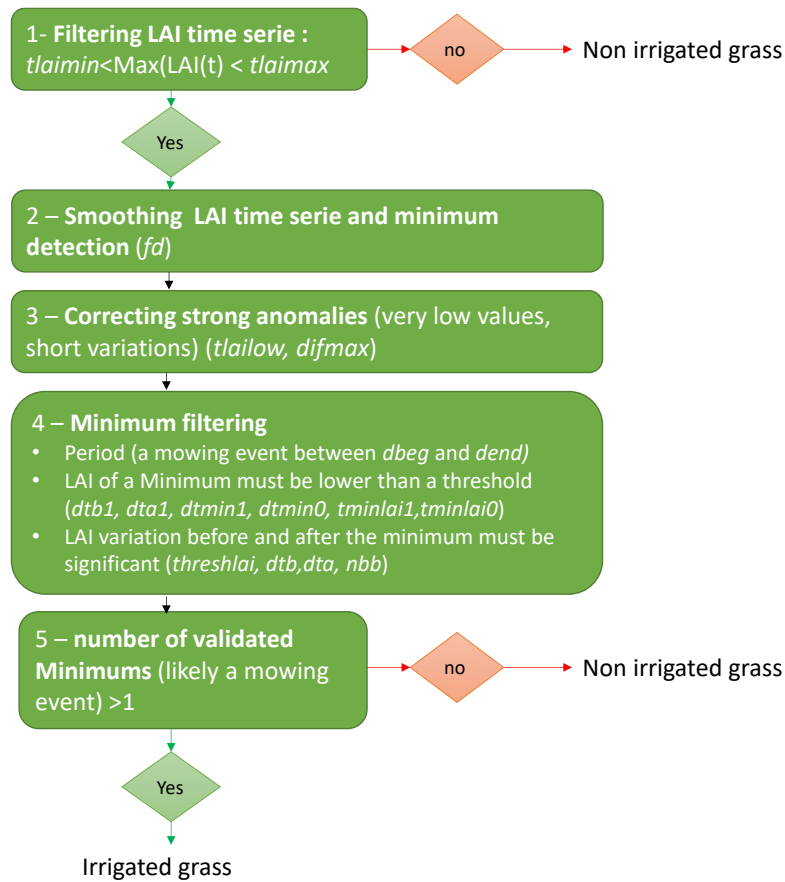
1- **Filtering LAI time serie :** *tlaimin*<Max(LAI(t) < *tlaimax*

no

Non irrigated grass

Yes

2 – **Smoothing LAI time serie and minimum detection** (*fd*)

3 – **Correcting strong anomalies** (very low values, short variations) (*tlailow, difmax*)

4 – **Minimum filtering**
• Period (a mowing event between *dbeg* and *dend)*
• LAI of a Minimum must be lower than a threshold (*dtb1, dta1, dtmin1, dtmin0, tminlai1,tminlai0*)
• LAI variation before and after the minimum must be significant (*threshlai, dtb,dta, nbb*)

5 – **number of validated Minimums** (likely a mowing event) >1

no

Non irrigated grass

Yes

Irrigated grass